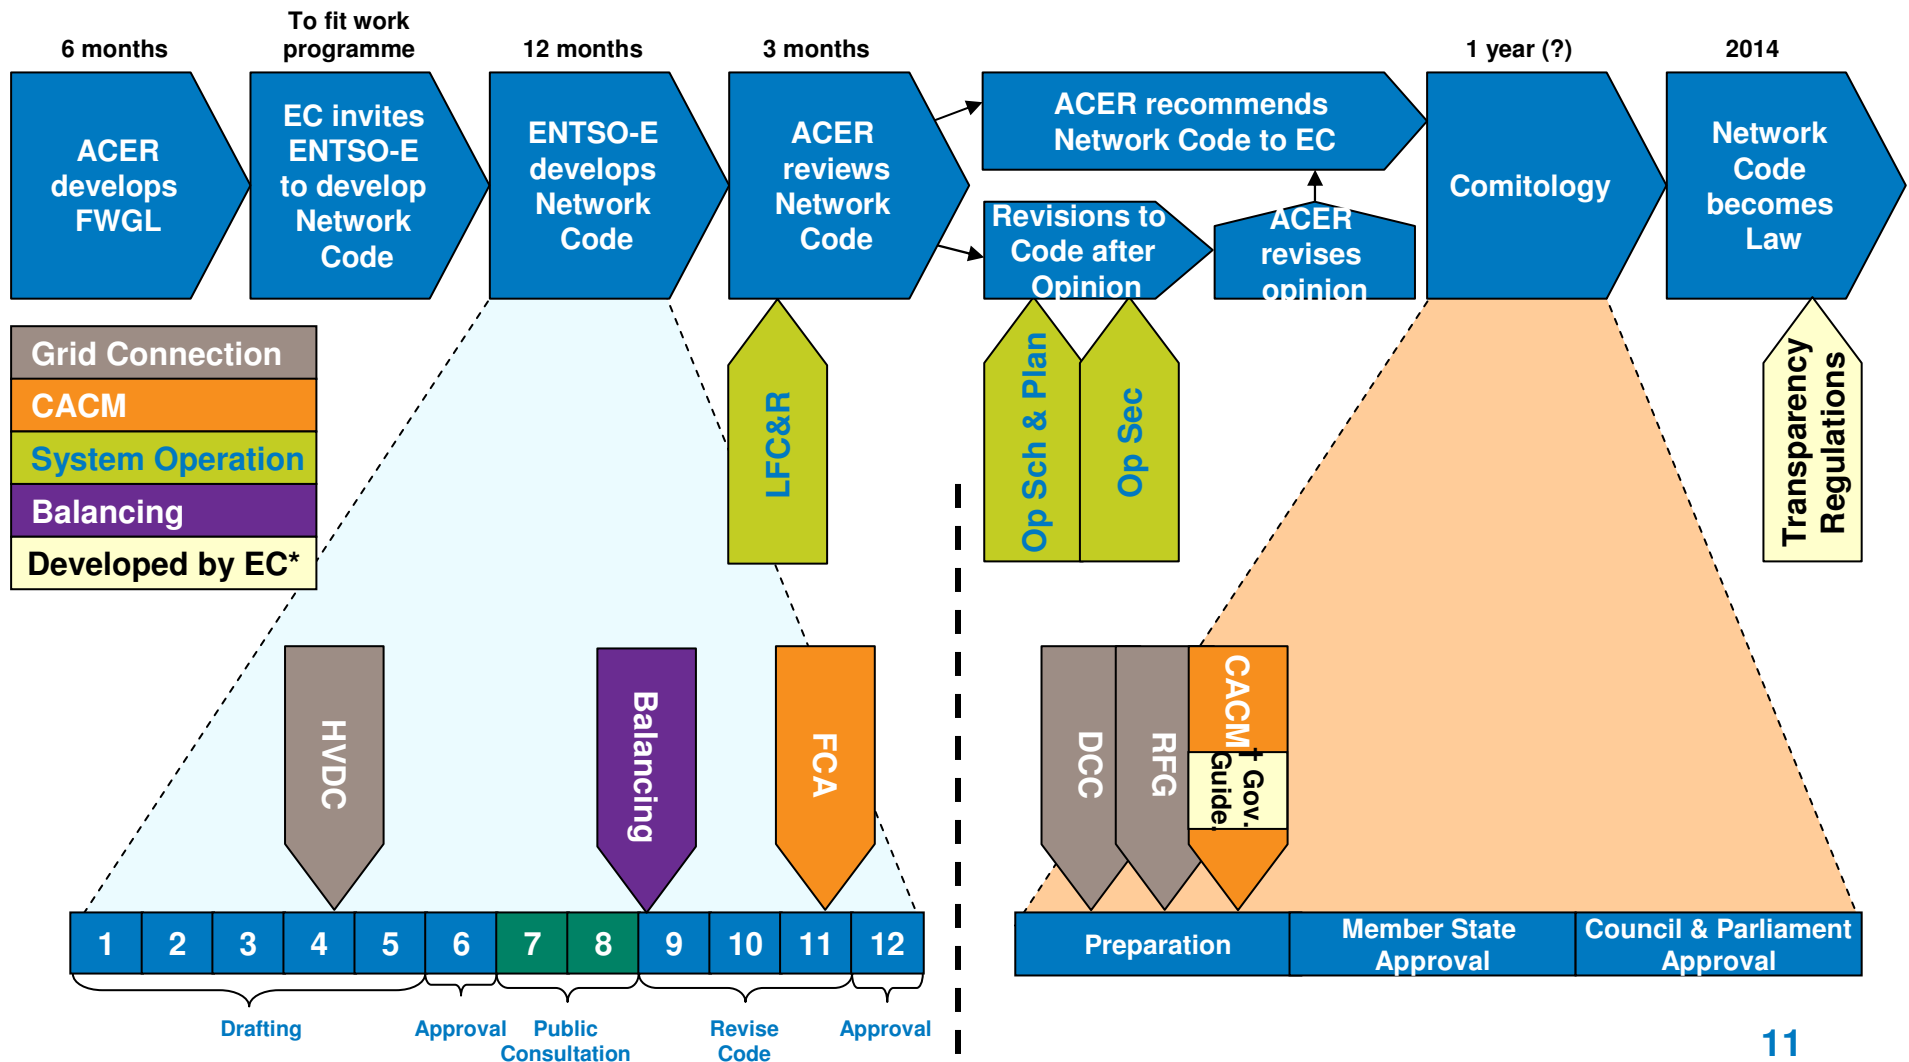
6 months

To fit work programme

12 months

3 months

1 year (?)

2014

ACER develops FWGL

EC invites ENTSO-E to develop Network Code

ENTSO-E develops Network Code

ACER reviews Network Code

ACER recommends Network Code to EC

Revisions to Code after Opinion

ACER revises opinion

Comitology

Network Code becomes Law

Grid Connection

CACM

System Operation

Balancing

Developed by EC*

LFC&R

Op Sch & Plan

Op Sec

Transparency Regulations

HVDC

Balancing

FCA

DCC

RFG

CACM

+ Gov. Guide.

| 1 | 2 | 3 | 4 | 5 | 6 | 7 | 8 | 9 | 10 | 11 | 12 |
|---|---|---|---|---|---|---|---|---|---|---|---|

Drafting

Approval

Public Consultation

Revise Code

Approval

| Preparation | Member State Approval | Council & Parliament Approval |
|---|---|---|

11